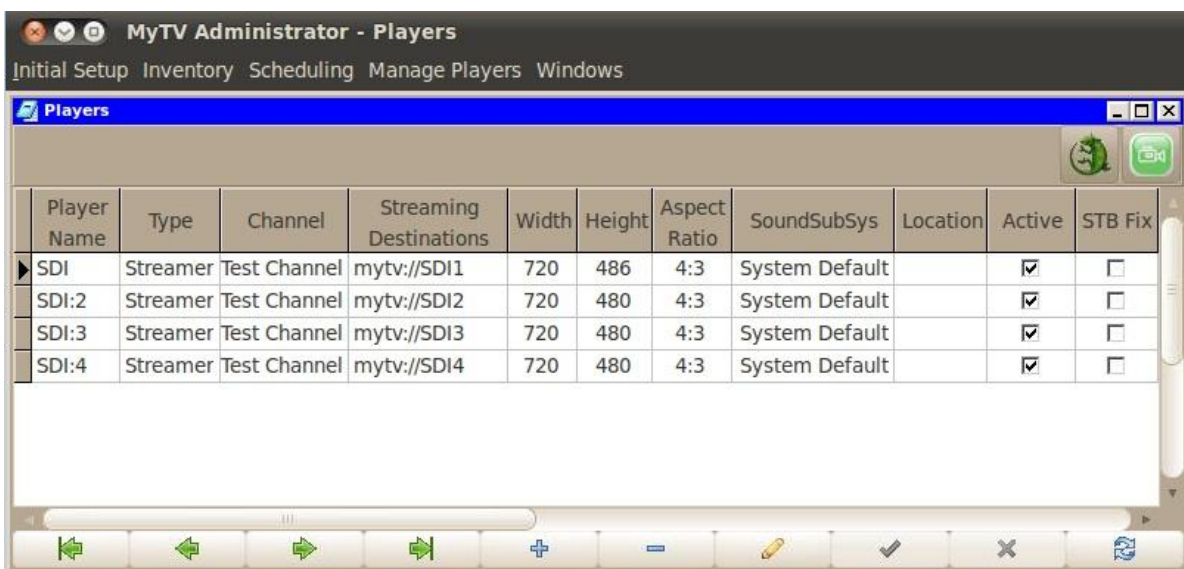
MyTV Administrator - Players

Initial Setup Inventory Scheduling Manage Players Windows

Players

| Player Name | Type | Channel | Streaming Destinations | Width | Height | Aspect Ratio | SoundSubSys | Location | Active | STB Fix |
|---|---|---|---|---|---|---|---|---|---|---|
| SDI | Streamer | Test Channel | mytv://SDI1 | 720 | 486 | 4:3 | System Default | | ☑ | ☐ |
| SDI:2 | Streamer | Test Channel | mytv://SDI2 | 720 | 480 | 4:3 | System Default | | ☑ | ☐ |
| SDI:3 | Streamer | Test Channel | mytv://SDI3 | 720 | 480 | 4:3 | System Default | | ☑ | ☐ |
| SDI:4 | Streamer | Test Channel | mytv://SDI4 | 720 | 480 | 4:3 | System Default | | ☑ | ☐ |